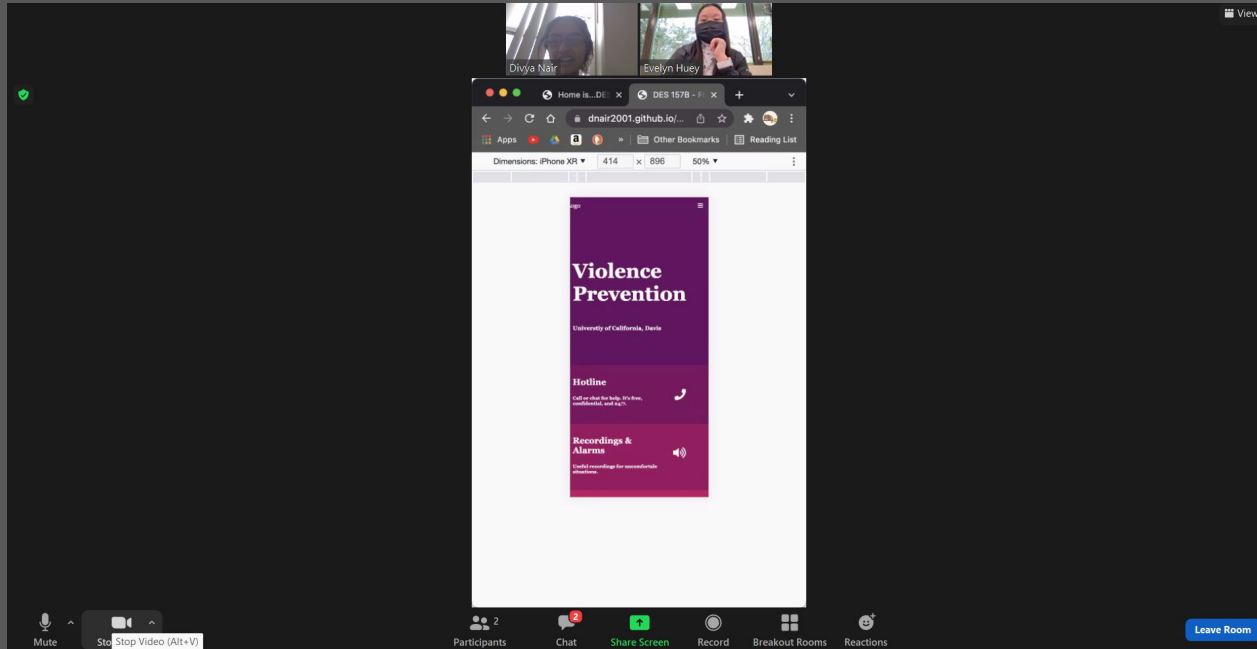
View

Divya Nair

Evelyn Huey

Home is...DES ×

DES 157B - F ×

+

dnair2001.github.io/...

Apps

»

Other Bookmarks

Reading List

Dimensions: iPhone XR ▾

414 × 896

50% ▾

ogo

Violence Prevention

Universtiy of California, Davis

Hotline

Call or chat for help. It's free, confidential, and 24/7.

Recordings & Alarms

Useful recordings for uncomfortable situations.

Mute

Sto

Stop Video (Alt+V)

2

Participants

2

Chat

Share Screen

Record

Breakout Rooms

Reactions

Leave Room